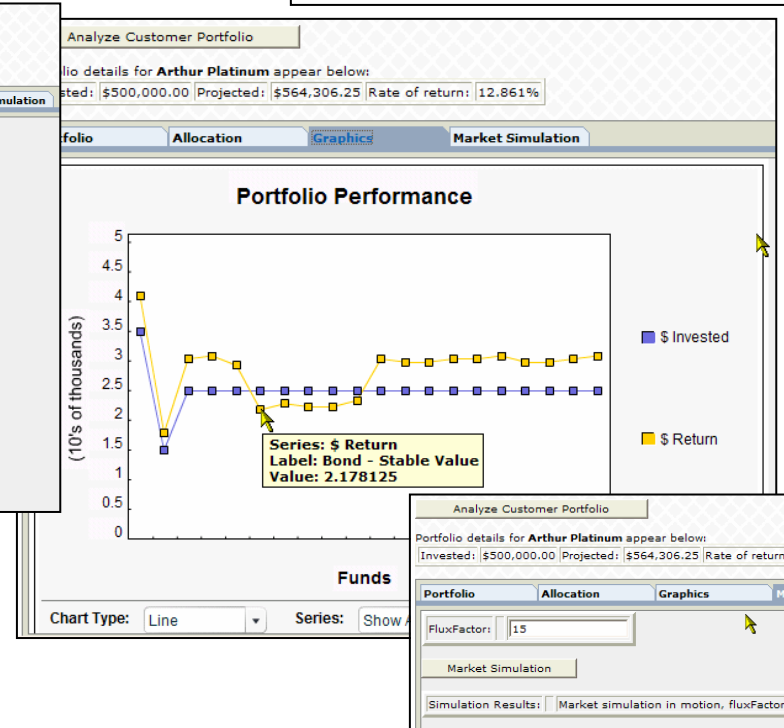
nulation

Analyze Customer Portfolio

lio details for **Arthur Platinum** appear below:

ested: $500,000.00 Projected: $564,306.25 Rate of return: 12.861%

tfolio | Allocation | Graphics | Market Simulation

Portfolio Performance

5
4.5
4
3.5
3
2.5
2
1.5
1
0.5
0

(10's of thousands)

$ Invested

$ Return

Series: $ Return
Label: Bond - Stable Value
Value: 2.178125

Funds

Chart Type: Line

Series: Show A

Analyze Customer Portfolio

Portfolio details for **Arthur Platinum** appear below:

Invested: $500,000.00 Projected: $564,306.25 Rate of return

Portfolio | Allocation | Graphics | M

FluxFactor: 15

Market Simulation

Simulation Results: Market simulation in motion, fluxFactor